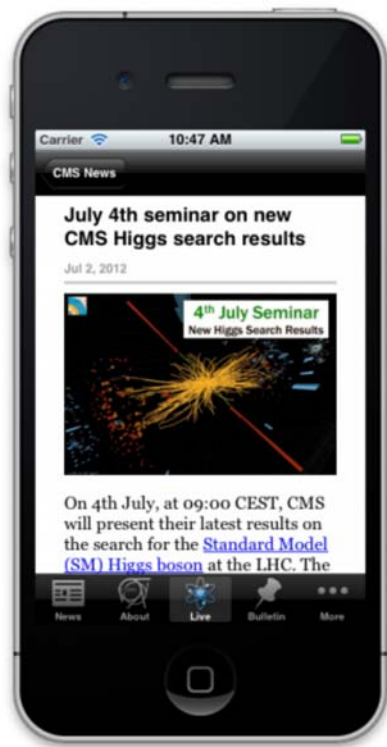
Carrier 10:47 AM

CMS News

July 4th seminar on new CMS Higgs search results

Jul 2, 2012

4th July Seminar
New Higgs Search Results

On 4th July, at 09:00 CEST, CMS will present their latest results on the search for the Standard Model (SM) Higgs boson at the LHC. The

News About Live Bulletin More